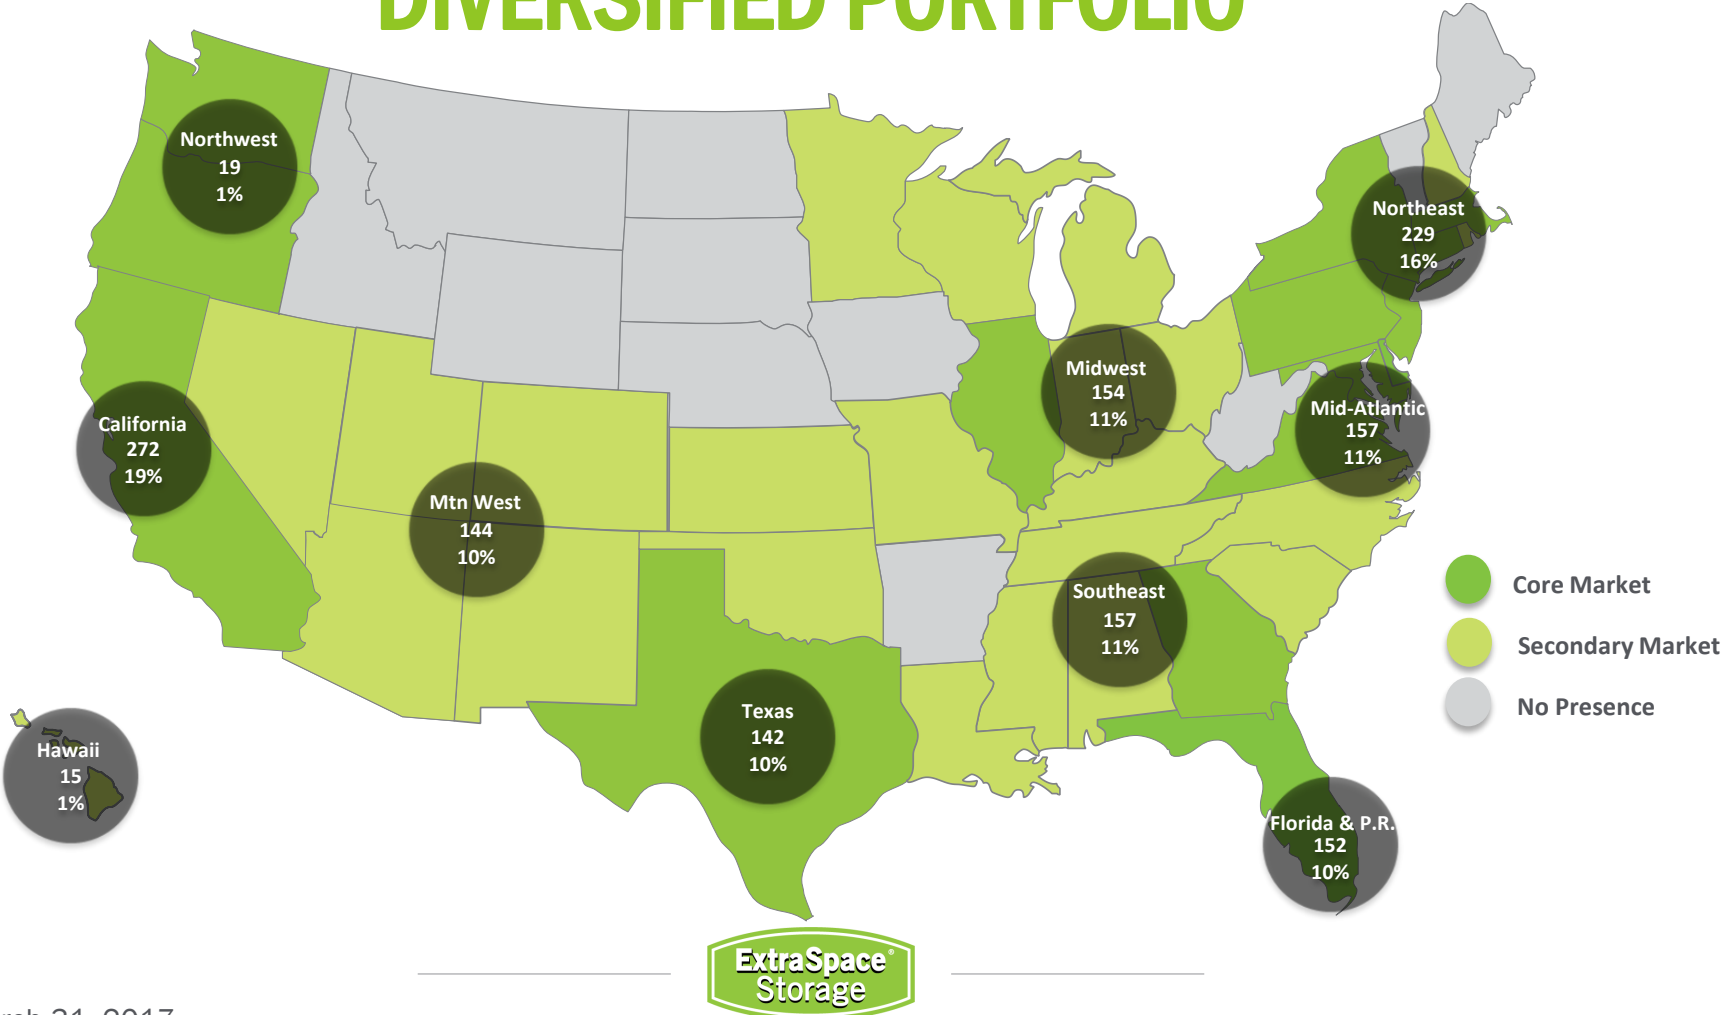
DIVERSIFIED PORTFOLIO

Northwest
19
1%

California
272
19%

Mtn West
144
10%

Texas
142
10%

Midwest
154
11%

Southeast
157
11%

Northeast
229
16%

Mid-Atlantic
157
11%

Florida & P.R.
152
10%

Hawaii
15
1%

Core Market

Secondary Market

No Presence

Extra Space Storage

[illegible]rch 31, 2017